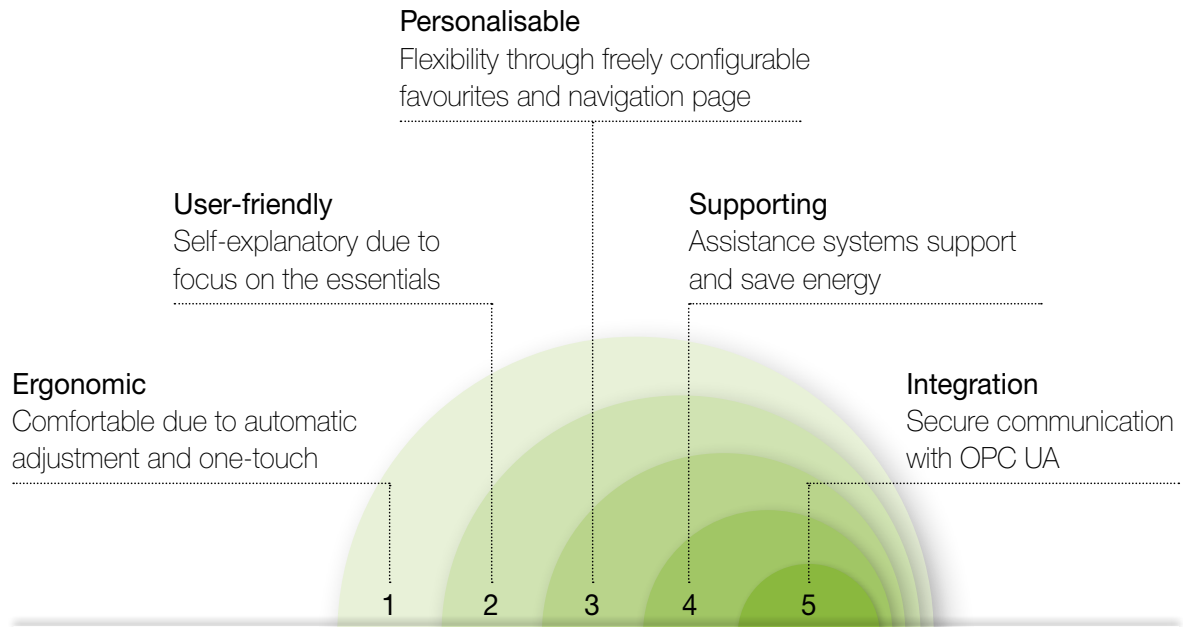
Personalisable
Flexibility through freely configurable favourites and navigation page

User-friendly
Self-explanatory due to focus on the essentials

Supporting
Assistance systems support and save energy

Ergonomic
Comfortable due to automatic adjustment and one-touch

Integration
Secure communication with OPC UA

1 2 3 4 5